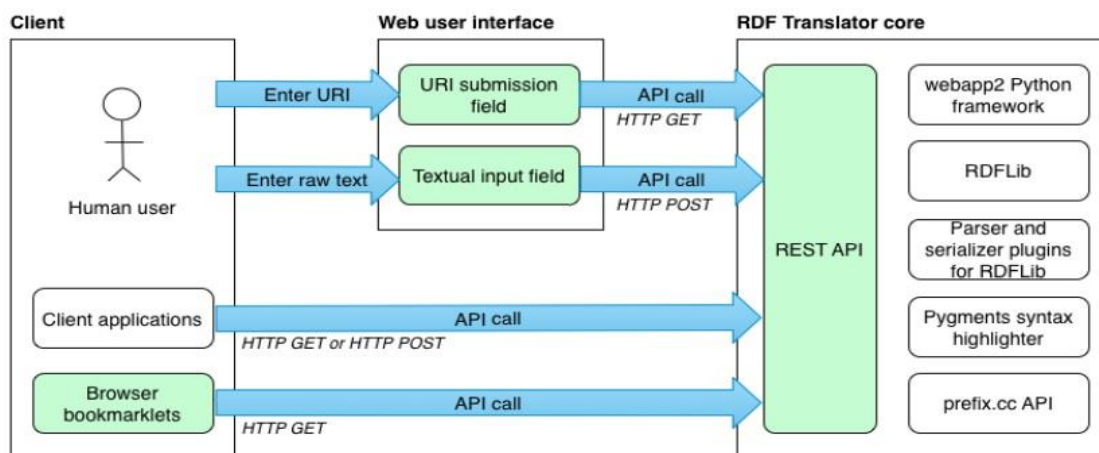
Client

Web user interface

RDF Translator core

Human user

Enter URI

URI submission field

API call

HTTP GET

Enter raw text

Textual input field

API call

HTTP POST

REST API

webapp2 Python framework

RDFLib

Parser and serializer plugins for RDFLib

Client applications

API call

HTTP GET or HTTP POST

Pygments syntax highlighter

Browser bookmarklets

API call

HTTP GET

prefix.cc API